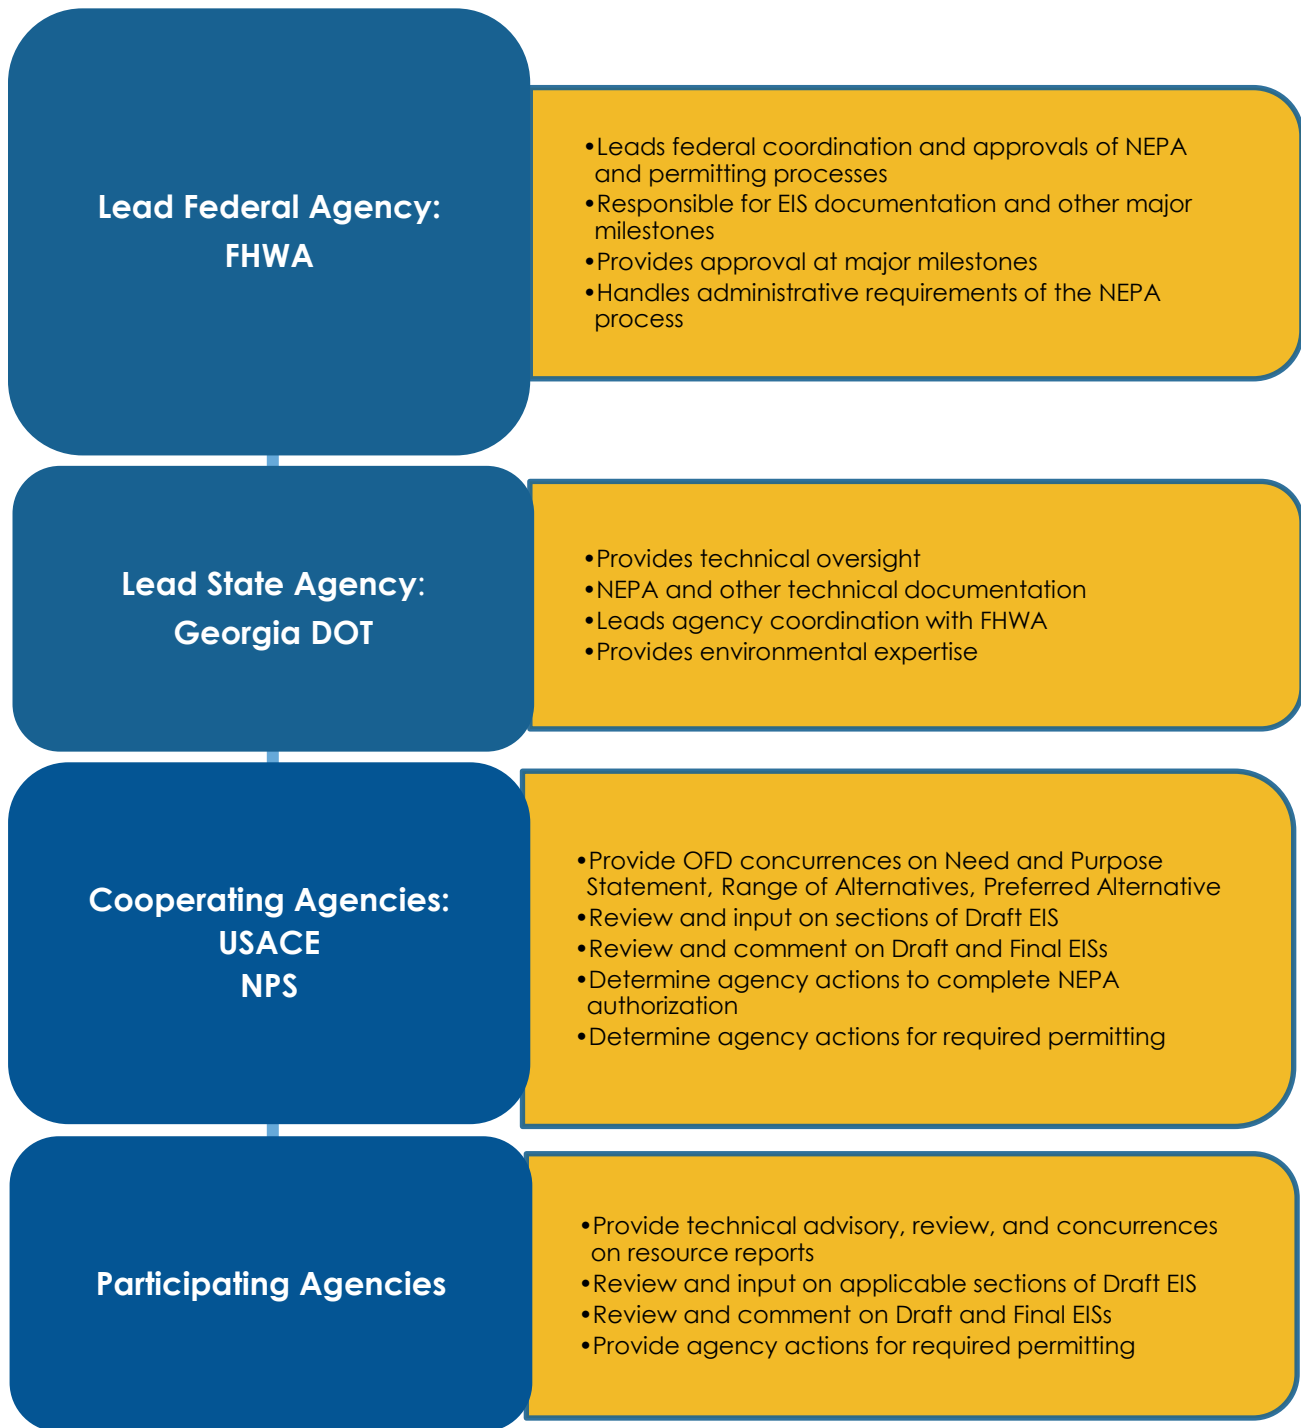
Lead Federal Agency:
FHWA

•Leads federal coordination and approvals of NEPA and permitting processes
•Responsible for EIS documentation and other major milestones
•Provides approval at major milestones
•Handles administrative requirements of the NEPA process

Lead State Agency:
Georgia DOT

•Provides technical oversight
•NEPA and other technical documentation
•Leads agency coordination with FHWA
•Provides environmental expertise

Cooperating Agencies:
USACE
NPS

•Provide OFD concurrences on Need and Purpose Statement, Range of Alternatives, Preferred Alternative
•Review and input on sections of Draft EIS
•Review and comment on Draft and Final EISs
•Determine agency actions to complete NEPA authorization
•Determine agency actions for required permitting

Participating Agencies

•Provide technical advisory, review, and concurrences on resource reports
•Review and input on applicable sections of Draft EIS
•Review and comment on Draft and Final EISs
•Provide agency actions for required permitting